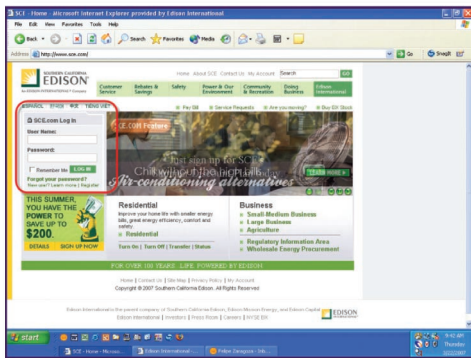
SCE - Home - Microsoft Internet Explorer provided by Edison International

File Edit View Favorites Tools Help

Back Search Favorites Media

Address http://www.sce.com/

Go SnagIt

SOUTHERN CALIFORNIA EDISON

An EDISON INTERNATIONAL Company

Home About SCE Contact Us My Account Search GO

Customer Service | Rebates & Savings | Safety | Power & Our Environment | Community & Recreation | Doing Business | Edison International

ESPAÑOL 中文 한국 TIẾNG VIỆT

Pay Bill | Service Requests | Are you moving? | Buy EE Stock

SCE.com Log In

User Name:

Password:

Remember Me LOG IN

Forgot your password? New user? Learn more | Register

SCE.com Feature

Just sign up for SCE...

Chill without the thrill...

Air-conditioning alternatives

LEARN MORE

THIS SUMMER, YOU HAVE THE POWER TO SAVE UP TO $200

DETAILS SIGN UP NOW

Residential

Improve your home life with smaller energy bills, great energy efficiency, comfort and safety.

Residential

Turn On | Turn Off | Transfer | Status

Business

Small-Medium Business

Large Business

Agriculture

Regulatory Information Area

Wholesale Energy Procurement

FOR OVER 100 YEARS...LIFE. POWERED BY EDISON

Home | Contact Us | Site Map | Privacy Policy | My Account

Copyright © 2007 Southern California Edison. All Rights Reserved

Edison International is the parent company of Southern California Edison, Edison Mission Energy, and Edison Capital. Edison International | Investors | Press Room | Careers | NYSE EIX

EDISON INTERNATIONAL

start

SCE - Home - Microso... | Edison International -... | Inbox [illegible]

9:42 AM Thursday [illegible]